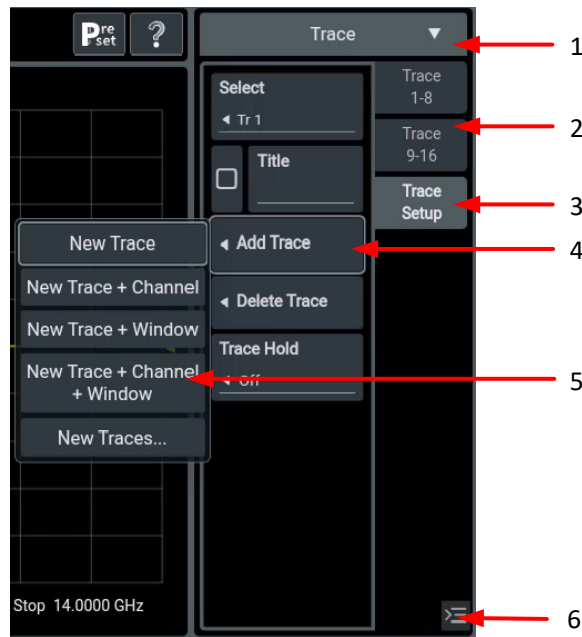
Preset ?

Trace ▼

1

Select
◂ Tr 1

Trace 1-8

2

Trace 9-16

Title

Trace Setup

3

New Trace

◂ Add Trace

4

New Trace + Channel

◂ Delete Trace

New Trace + Window

Trace Hold

New Trace + Channel + Window

◂ Off

5

New Traces...

Stop 14.0000 GHz

6